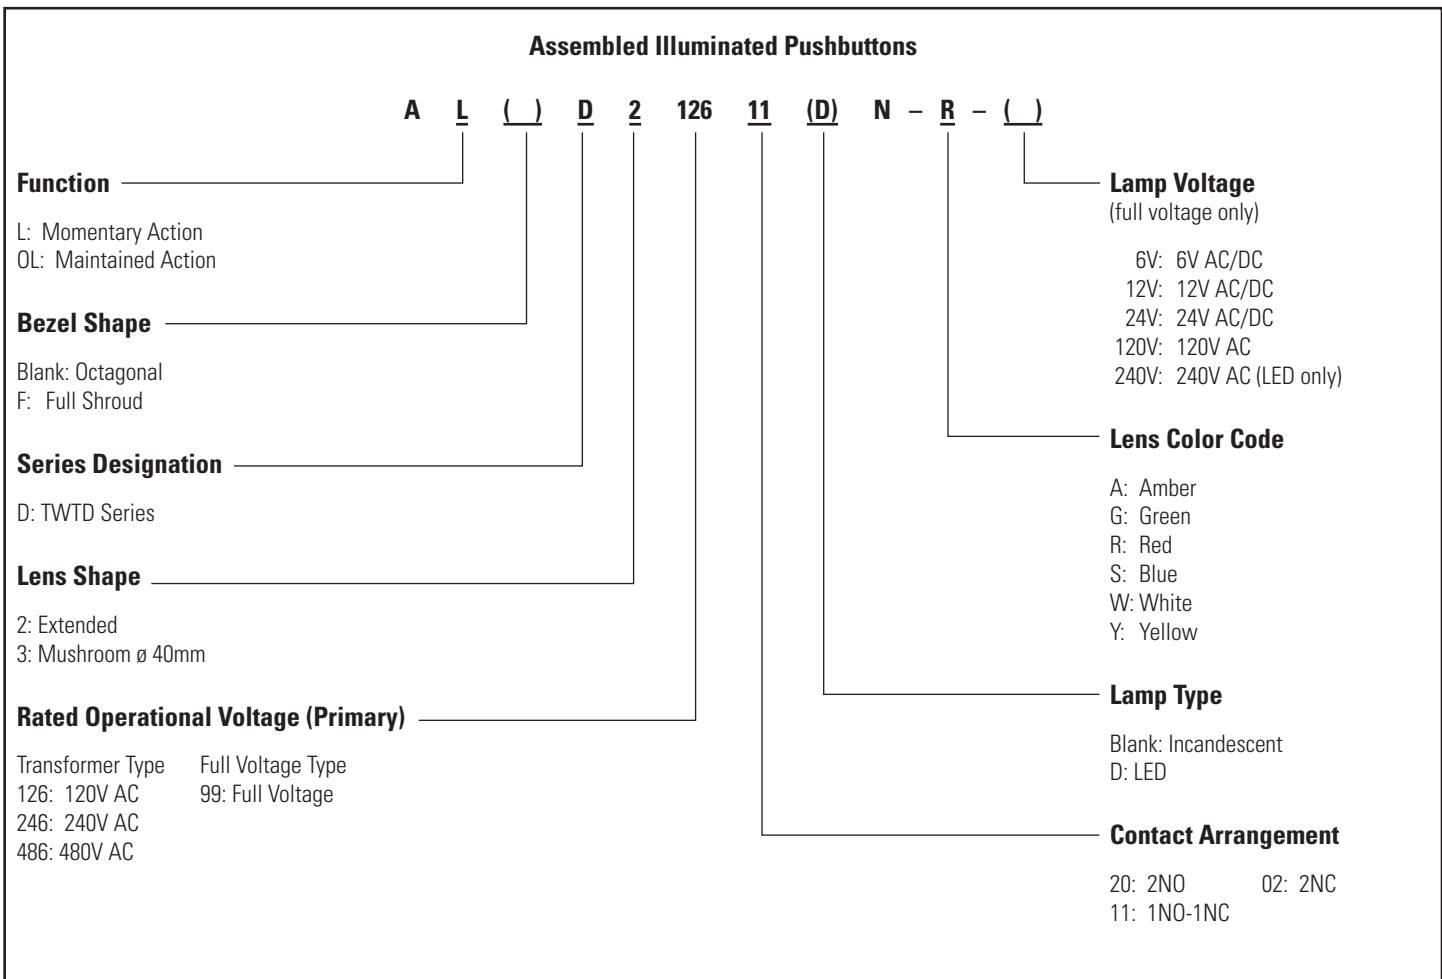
Assembled Illuminated Pushbuttons

A L ( ) D 2 126 11 (D) N – R – ( )

Function

L: Momentary Action
OL: Maintained Action

Bezel Shape

Blank: Octagonal
F: Full Shroud

Series Designation

D: TWTD Series

Lens Shape

2: Extended
3: Mushroom ø 40mm

Rated Operational Voltage (Primary)

| Transformer Type | Full Voltage Type |
|---|---|
| 126: 120V AC | 99: Full Voltage |
| 246: 240V AC | |
| 486: 480V AC | |

Lamp Voltage
(full voltage only)

6V: 6V AC/DC
12V: 12V AC/DC
24V: 24V AC/DC
120V: 120V AC
240V: 240V AC (LED only)

Lens Color Code

A: Amber
G: Green
R: Red
S: Blue
W: White
Y: Yellow

Lamp Type

Blank: Incandescent
D: LED

Contact Arrangement

20: 2NO
02: 2NC
11: 1NO-1NC